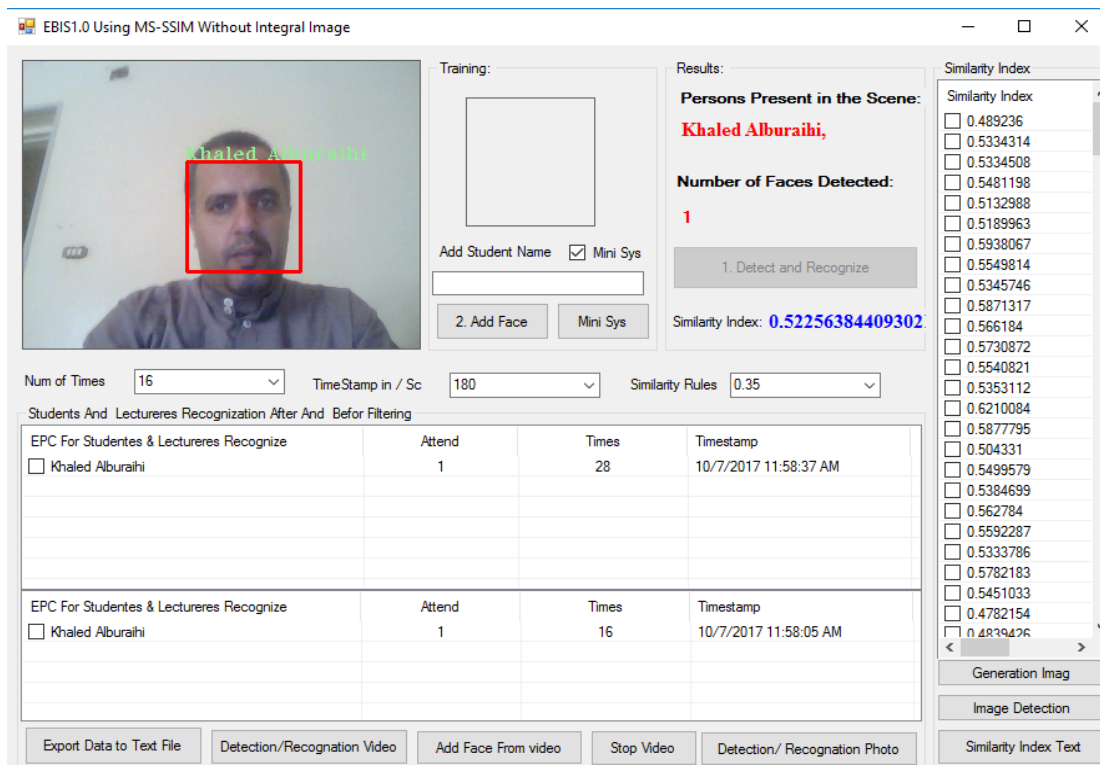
EBIS1.0 Using MS-SSIM Without Integral Image

Khaled Alburaihi

Training:

Add Student Name
Mini Sys

2. Add Face
Mini Sys

Results:

Persons Present in the Scene:

Khaled Alburaihi,

Number of Faces Detected:

1

1. Detect and Recognize

Similarity Index: 0.52256384409302

Similarity Index

Similarity Index
0.489236
0.5334314
0.5334508
0.5481198
0.5132988
0.5189963
0.5938067
0.5549814
0.5345746
0.5871317
0.566184
0.5730872
0.5540821
0.5353112
0.6210084
0.5877795
0.504331
0.5499579
0.5384699
0.562784
0.5592287
0.5333786
0.5782183
0.5451033
0.4782154
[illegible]

Num of Times 16
TimeStamp in / Sc 180
Similarity Rules 0.35

Students And Lectureres Recognization After And Befor Filtering

| EPC For Studentes & Lectureres Recognize | Attend | Times | Timestamp |
|---|---|---|---|
| Khaled Alburaihi | 1 | 28 | 10/7/2017 11:58:37 AM |

| EPC For Studentes & Lectureres Recognize | Attend | Times | Timestamp |
|---|---|---|---|
| Khaled Alburaihi | 1 | 16 | 10/7/2017 11:58:05 AM |

Generation Imag
Image Detection
Similarity Index Text

Export Data to Text File
Detection/Recognation Video
Add Face From video
Stop Video
Detection/ Recognation Photo